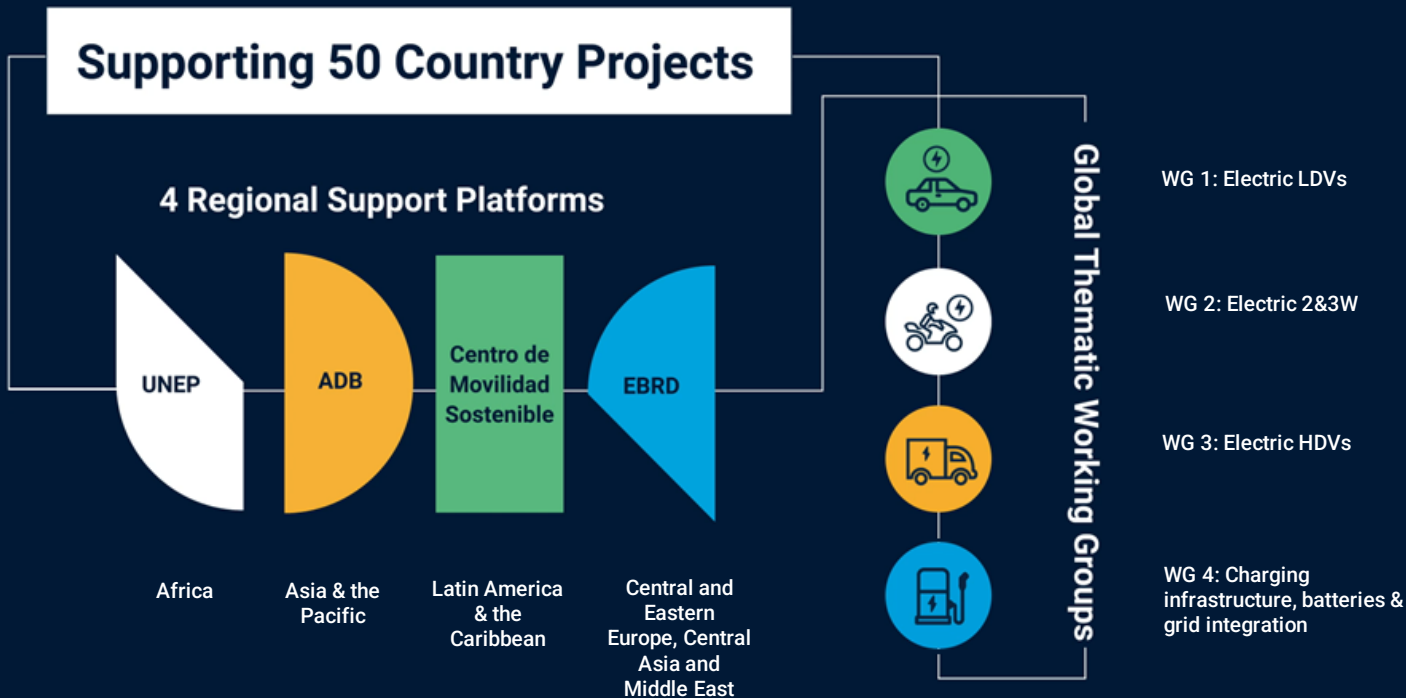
Supporting 50 Country Projects

4 Regional Support Platforms

UNEP

ADB

Centro de Movilidad Sostenible

EBRD

Africa

Asia & the Pacific

Latin America & the Caribbean

Central and Eastern Europe, Central Asia and Middle East

Global Thematic Working Groups

WG 1: Electric LDVs

WG 2: Electric 2&3W

WG 3: Electric HDVs

WG 4: Charging infrastructure, batteries & grid integration